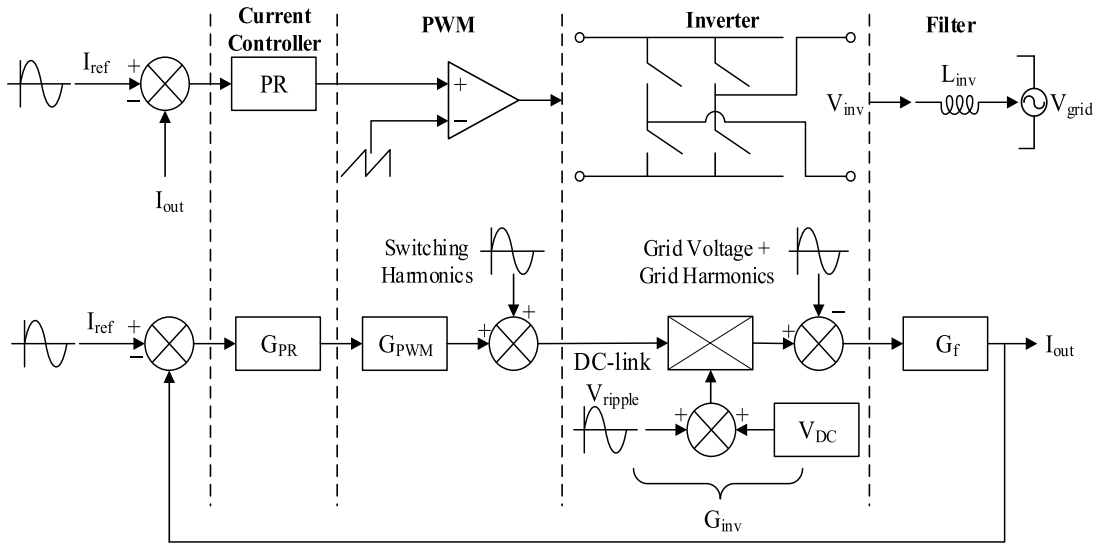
Current Controller

PWM

Inverter

Filter

$I_{ref}$ + − PR + − $I_{out}$

$V_{inv}$ $L_{inv}$ $V_{grid}$

Switching Harmonics

Grid Voltage + Grid Harmonics

$I_{ref}$ + − $G_{PR}$ $G_{PWM}$ + + DC-link + − $G_f$ $I_{out}$

$V_{ripple}$ + + $V_{DC}$

$G_{inv}$